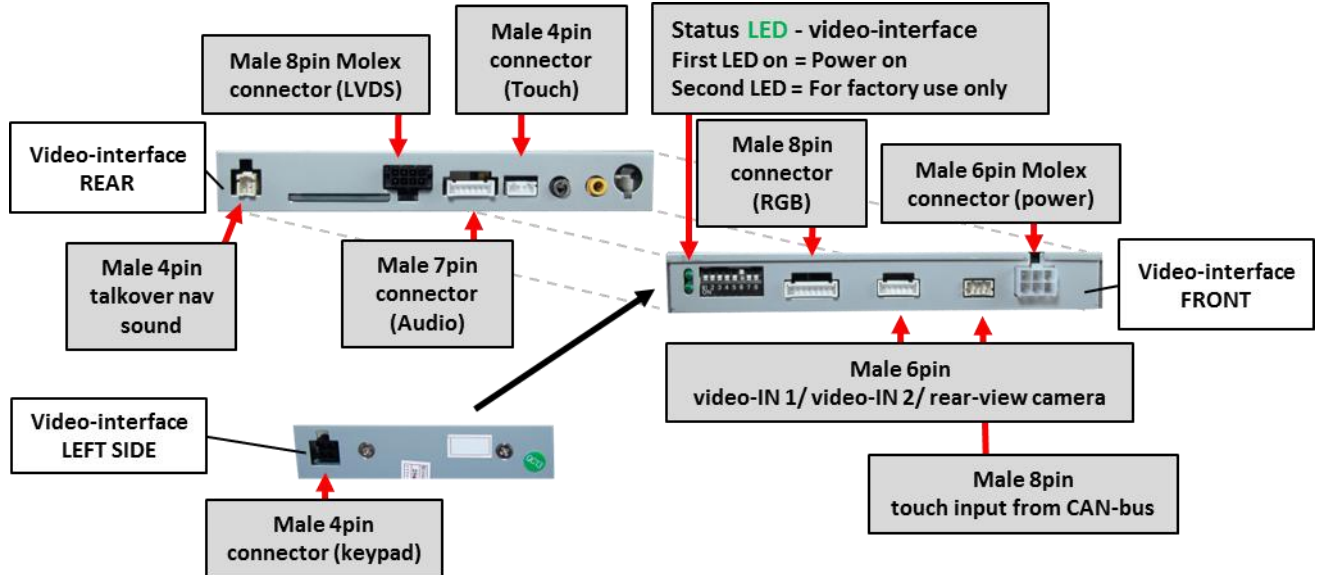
Male 8pin Molex connector (LVDS)

Male 4pin connector (Touch)

Status LED - video-interface
First LED on = Power on
Second LED = For factory use only

Video-interface REAR

Male 8pin connector (RGB)

Male 6pin Molex connector (power)

Male 4pin talkover nav sound

Male 7pin connector (Audio)

Video-interface FRONT

Male 6pin
video-IN 1/ video-IN 2/ rear-view camera

Video-interface LEFT SIDE

Male 8pin
touch input from CAN-bus

Male 4pin connector (keypad)